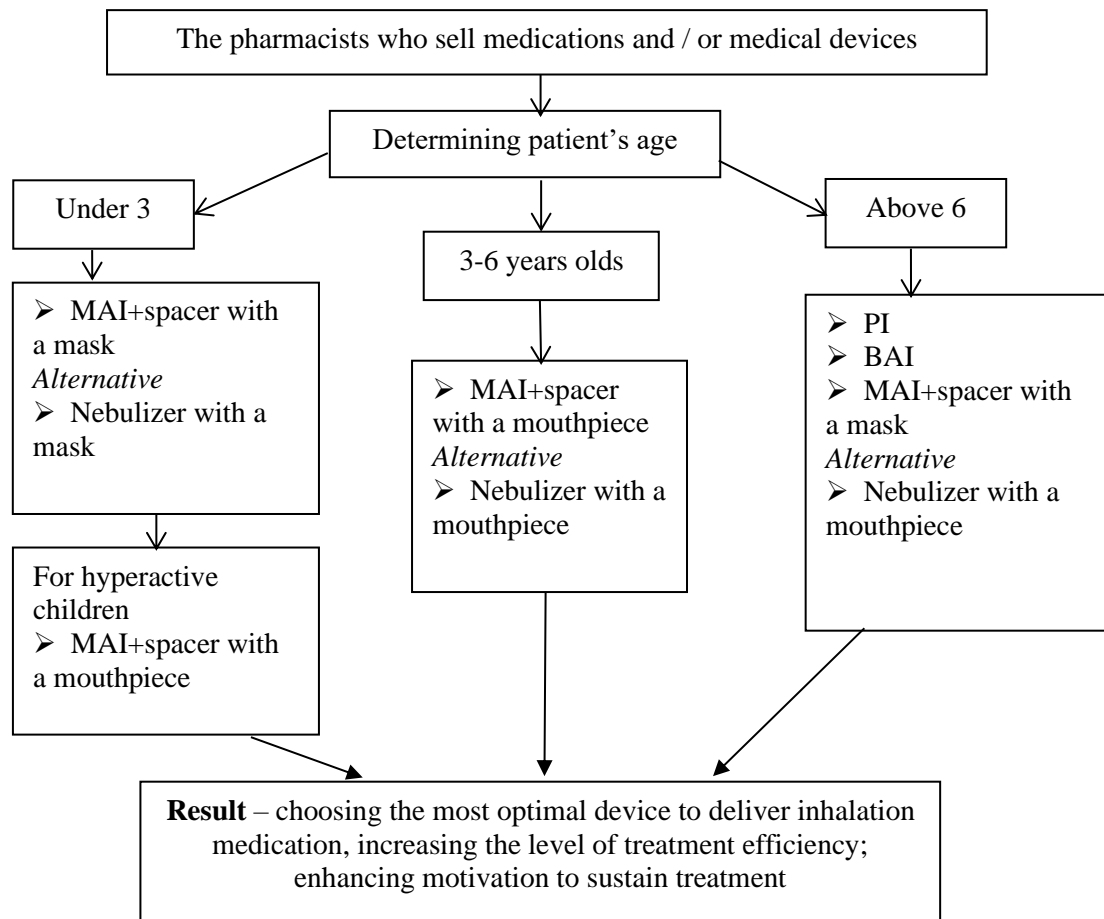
The pharmacists who sell medications and / or medical devices

Determining patient's age

Under 3

3-6 years olds

Above 6

➢ MAI+spacer with a mask
*Alternative*
➢ Nebulizer with a mask

For hyperactive children
➢ MAI+spacer with a mouthpiece

➢ MAI+spacer with a mouthpiece
*Alternative*
➢ Nebulizer with a mouthpiece

➢ PI
➢ BAI
➢ MAI+spacer with a mask
*Alternative*
➢ Nebulizer with a mouthpiece

**Result** – choosing the most optimal device to deliver inhalation medication, increasing the level of treatment efficiency; enhancing motivation to sustain treatment